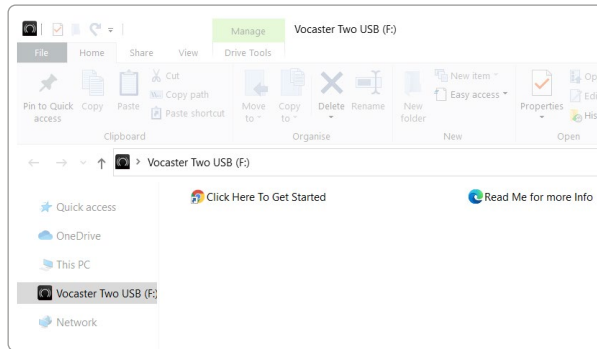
Manage Vocaster Two USB (F:)

File Home Share View Drive Tools

Pin to Quick access Copy Paste Cut Copy path Paste shortcut
Clipboard

Move to Copy to Delete Rename
Organise

New folder New item Easy access
New

Properties Op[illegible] Edi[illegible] His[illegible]
Open

Vocaster Two USB (F:)

Quick access
OneDrive
This PC
Vocaster Two USB (F:)
Network

Click Here To Get Started
Read Me for more Info